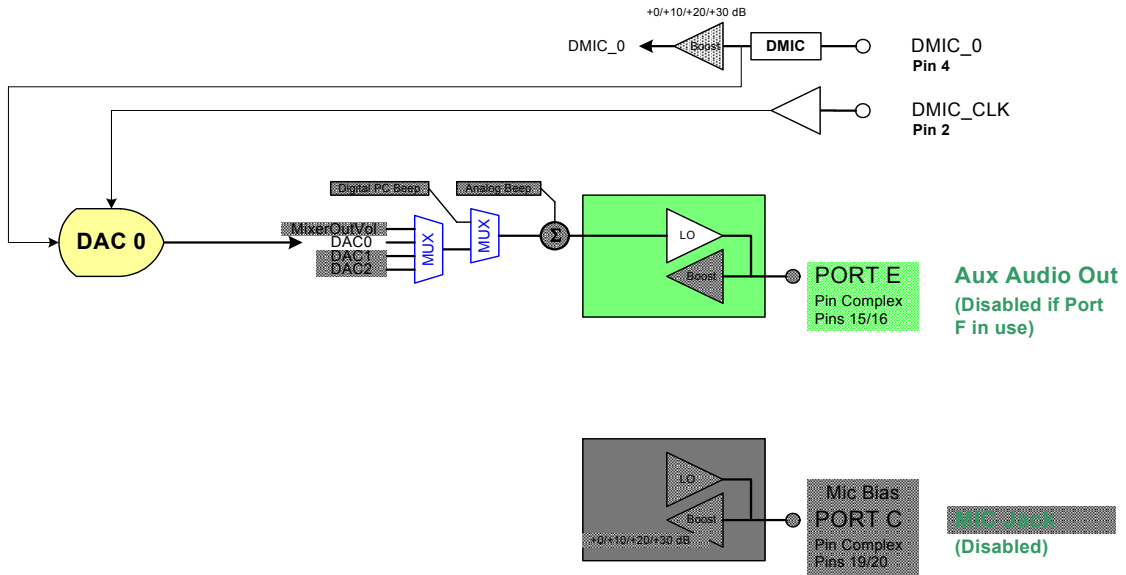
+0/+10/+20/+30 dB

DMIC_0

Boost

DMIC

DMIC_0
Pin 4

DMIC_CLK
Pin 2

Digital PC Beep

Analog Beep

DAC 0

MixerOutVol
DAC0
DAC1
DAC2

MUX

MUX

Σ

LO

Boost

PORT E
Pin Complex
Pins 15/16

Aux Audio Out
(Disabled if Port F in use)

LO

Boost

+0/+10/+20/+30 dB

Mic Bias
PORT C
Pin Complex
Pins 19/20

MIC Jack
(Disabled)